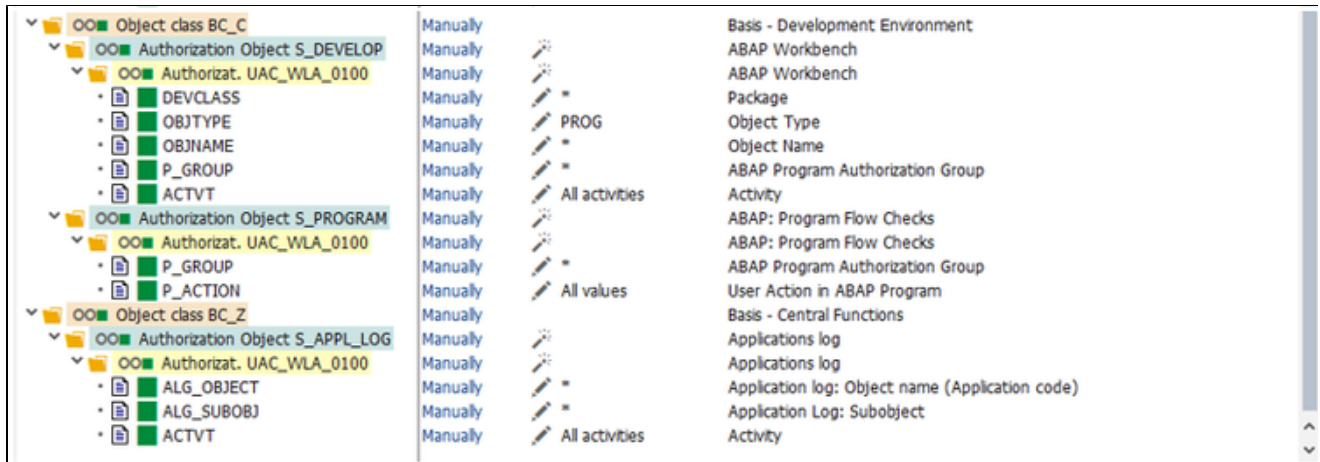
| | | | |
|---|---|---|---|
| Object class BC_C | Manually | | Basis - Development Environment |
| Authorization Object S_DEVELOP | Manually | | ABAP Workbench |
| Authorizat. UAC_WLA_0100 | Manually | | ABAP Workbench |
| DEVCLASS | Manually | * | Package |
| OBJTYPE | Manually | PROG | Object Type |
| OBJNAME | Manually | * | Object Name |
| P_GROUP | Manually | * | ABAP Program Authorization Group |
| ACTVT | Manually | All activities | Activity |
| Authorization Object S_PROGRAM | Manually | | ABAP: Program Flow Checks |
| Authorizat. UAC_WLA_0100 | Manually | | ABAP: Program Flow Checks |
| P_GROUP | Manually | * | ABAP Program Authorization Group |
| P_ACTION | Manually | All values | User Action in ABAP Program |
| Object class BC_Z | Manually | | Basis - Central Functions |
| Authorization Object S_APPL_LOG | Manually | | Applications log |
| Authorizat. UAC_WLA_0100 | Manually | | Applications log |
| ALG_OBJECT | Manually | * | Application log: Object name (Application code) |
| ALG_SUBOBJ | Manually | * | Application Log: Subobject |
| ACTVT | Manually | All activities | Activity |